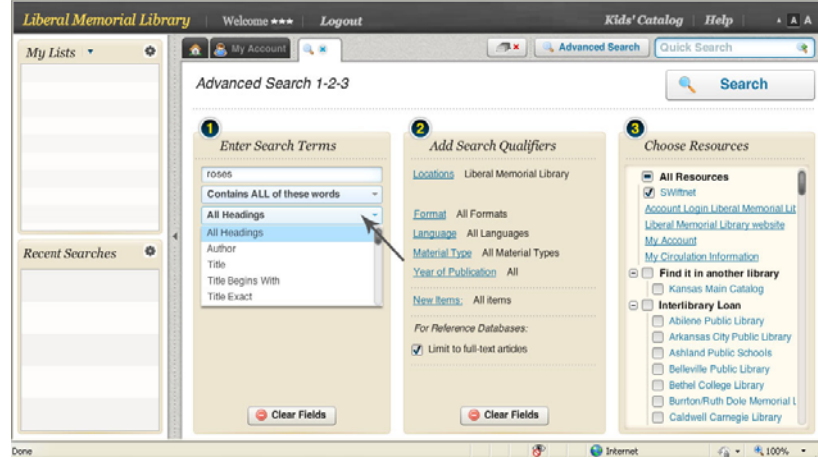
Liberal Memorial Library | Welcome ★★★ | Logout

Kids' Catalog | Help | A A

My Lists

Recent Searches

My Account

Advanced Search

Quick Search

Advanced Search 1-2-3

Search

1 Enter Search Terms

roses

Contains ALL of these words

All Headings

All Headings
Author
Title
Title Begins With
Title Exact

Clear Fields

2 Add Search Qualifiers

Locations Liberal Memorial Library

Format All Formats
Language All Languages
Material Type All Material Types
Year of Publication All

New Items: All items

For Reference Databases:

Limit to full-text articles

Clear Fields

3 Choose Resources

All Resources
SWIftnet
Account Login Liberal Memorial Lit
Liberal Memorial Library website
My Account
My Circulation Information
Find it in another library
Kansas Main Catalog
Interlibrary Loan
Abilene Public Library
Arkansas City Public Library
Ashland Public Schools
Belleville Public Library
Bethel College Library
Burrton/Ruth Dole Memorial L
Caldwell Carnegie Library

Done

Internet

100%